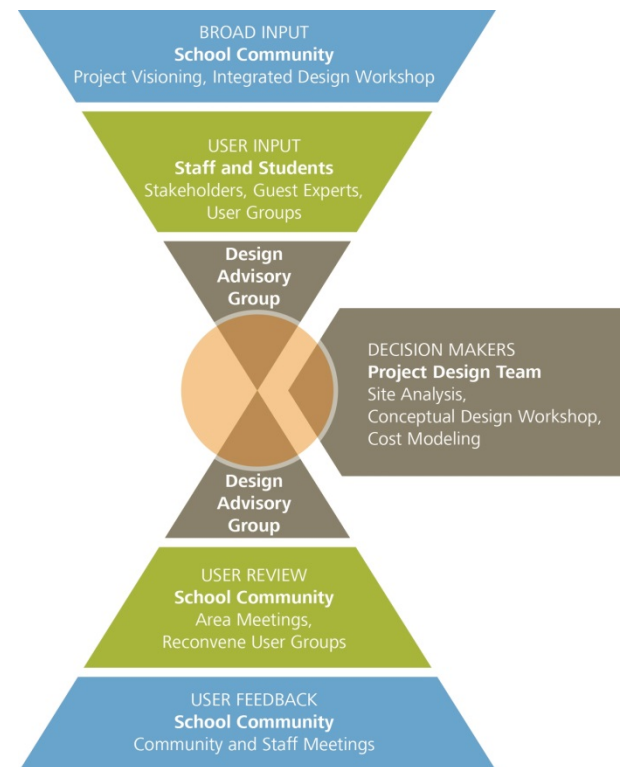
BROAD INPUT
School Community
Project Visioning, Integrated Design Workshop

USER INPUT
Staff and Students
Stakeholders, Guest Experts, User Groups

Design Advisory Group

DECISION MAKERS
Project Design Team
Site Analysis, Conceptual Design Workshop, Cost Modeling

Design Advisory Group

USER REVIEW
School Community
Area Meetings, Reconvene User Groups

USER FEEDBACK
School Community
Community and Staff Meetings